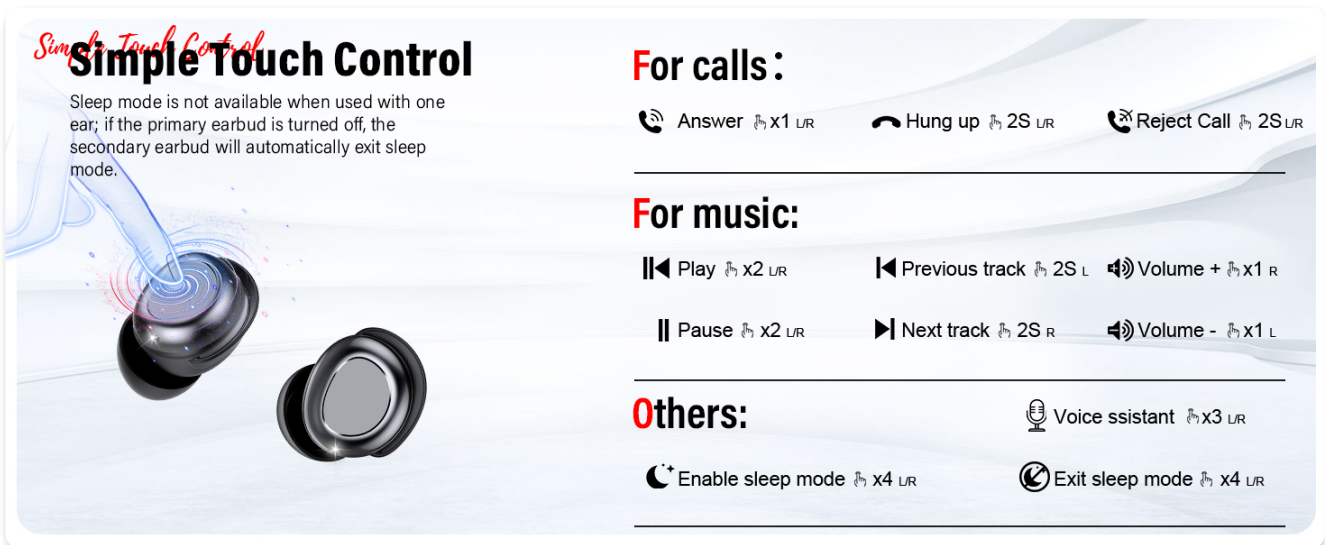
Simple Touch Control

Simple Touch Control

Sleep mode is not available when used with one ear; if the primary earbud is turned off, the secondary earbud will automatically exit sleep mode.

For calls:

Answer x1 L/R
Hung up 2S L/R
Reject Call 2S L/R

For music:

Play x2 L/R
Previous track 2S L
Volume + x1 R

Pause x2 L/R
Next track 2S R
Volume - x1 L

Others:

Voice ssistant x3 L/R

Enable sleep mode x4 L/R
Exit sleep mode x4 L/R